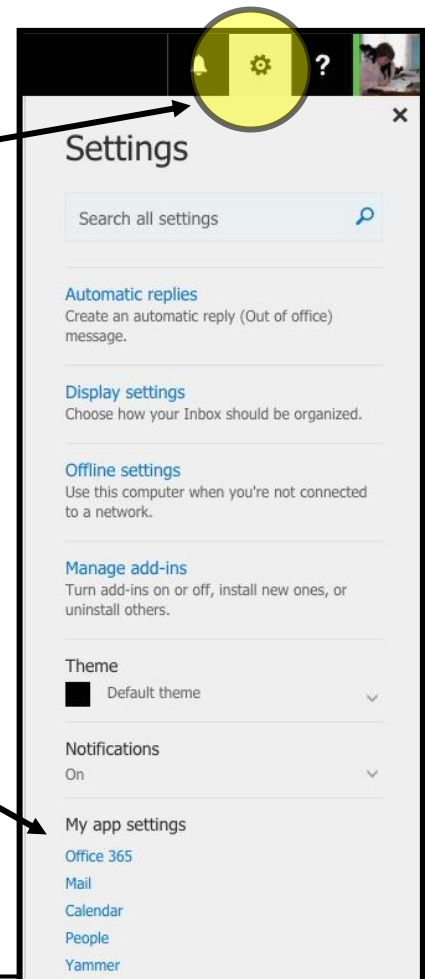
?

×

Settings

Search all settings

Automatic replies
Create an automatic reply (Out of office) message.

Display settings
Choose how your Inbox should be organized.

Offline settings
Use this computer when you're not connected to a network.

Manage add-ins
Turn add-ins on or off, install new ones, or uninstall others.

Theme
Default theme

Notifications
On

My app settings
Office 365
Mail
Calendar
People
Yammer